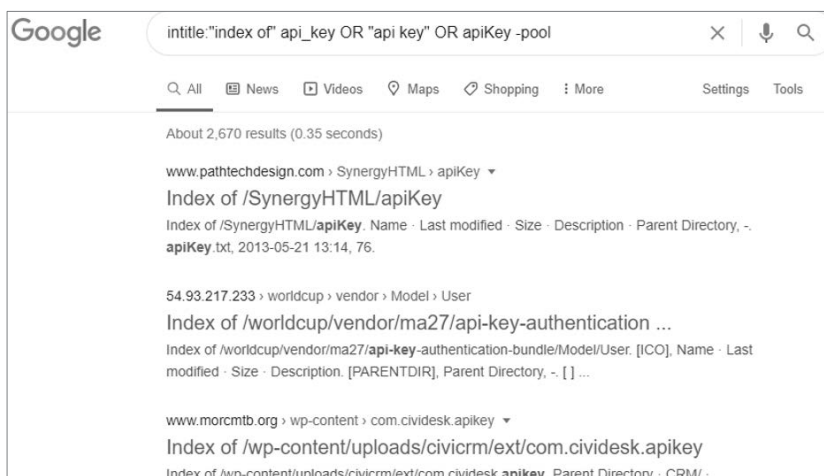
Google

intitle:"index of" api_key OR "api key" OR apiKey -pool

All News Videos Maps Shopping More Settings Tools

About 2,670 results (0.35 seconds)

www.pathtechdesign.com › SynergyHTML › apiKey

Index of /SynergyHTML/apiKey

Index of /SynergyHTML/apiKey. Name · Last modified · Size · Description · Parent Directory, -. apiKey.txt, 2013-05-21 13:14, 76.

54.93.217.233 › worldcup › vendor › Model › User

Index of /worldcup/vendor/ma27/api-key-authentication ...

Index of /worldcup/vendor/ma27/api-key-authentication-bundle/Model/User. [ICO], Name · Last modified · Size · Description. [PARENTDIR], Parent Directory, -. [ ] ...

www.morcmtb.org › wp-content › com.cividesk.apikey

Index of /wp-content/uploads/civicrm/ext/com.cividesk.apikey

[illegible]